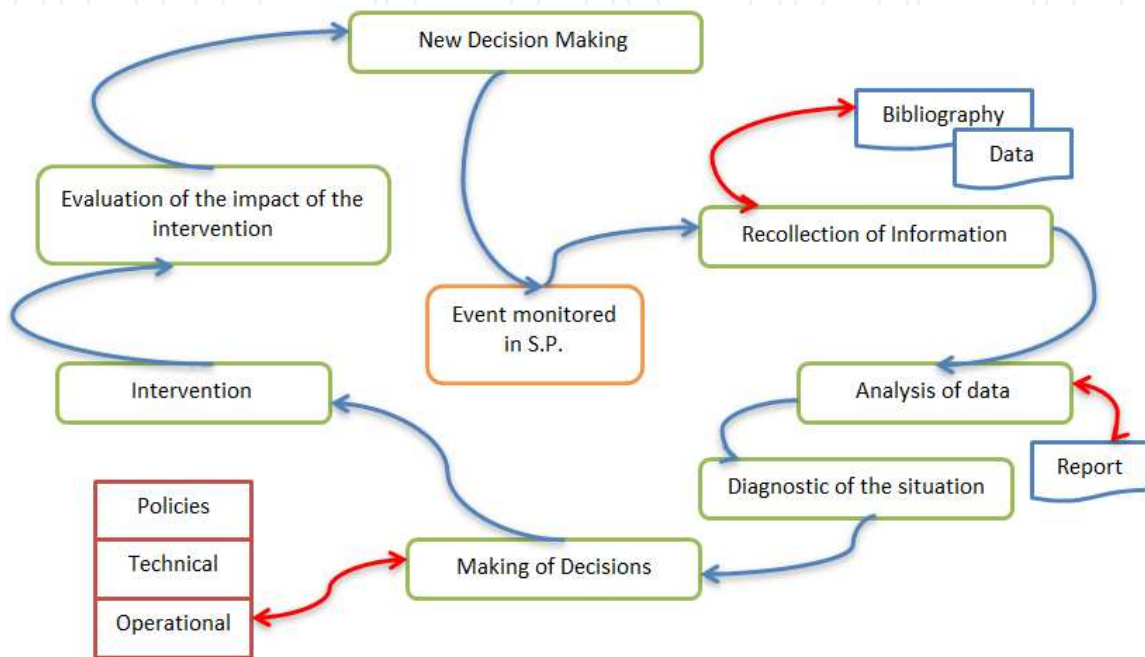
New Decision Making

Bibliography

Data

Evaluation of the impact of the intervention

Recollection of Information

Event monitored in S.P.

Intervention

Analysis of data

Report

Diagnostic of the situation

Policies

Technical

Making of Decisions

Operational